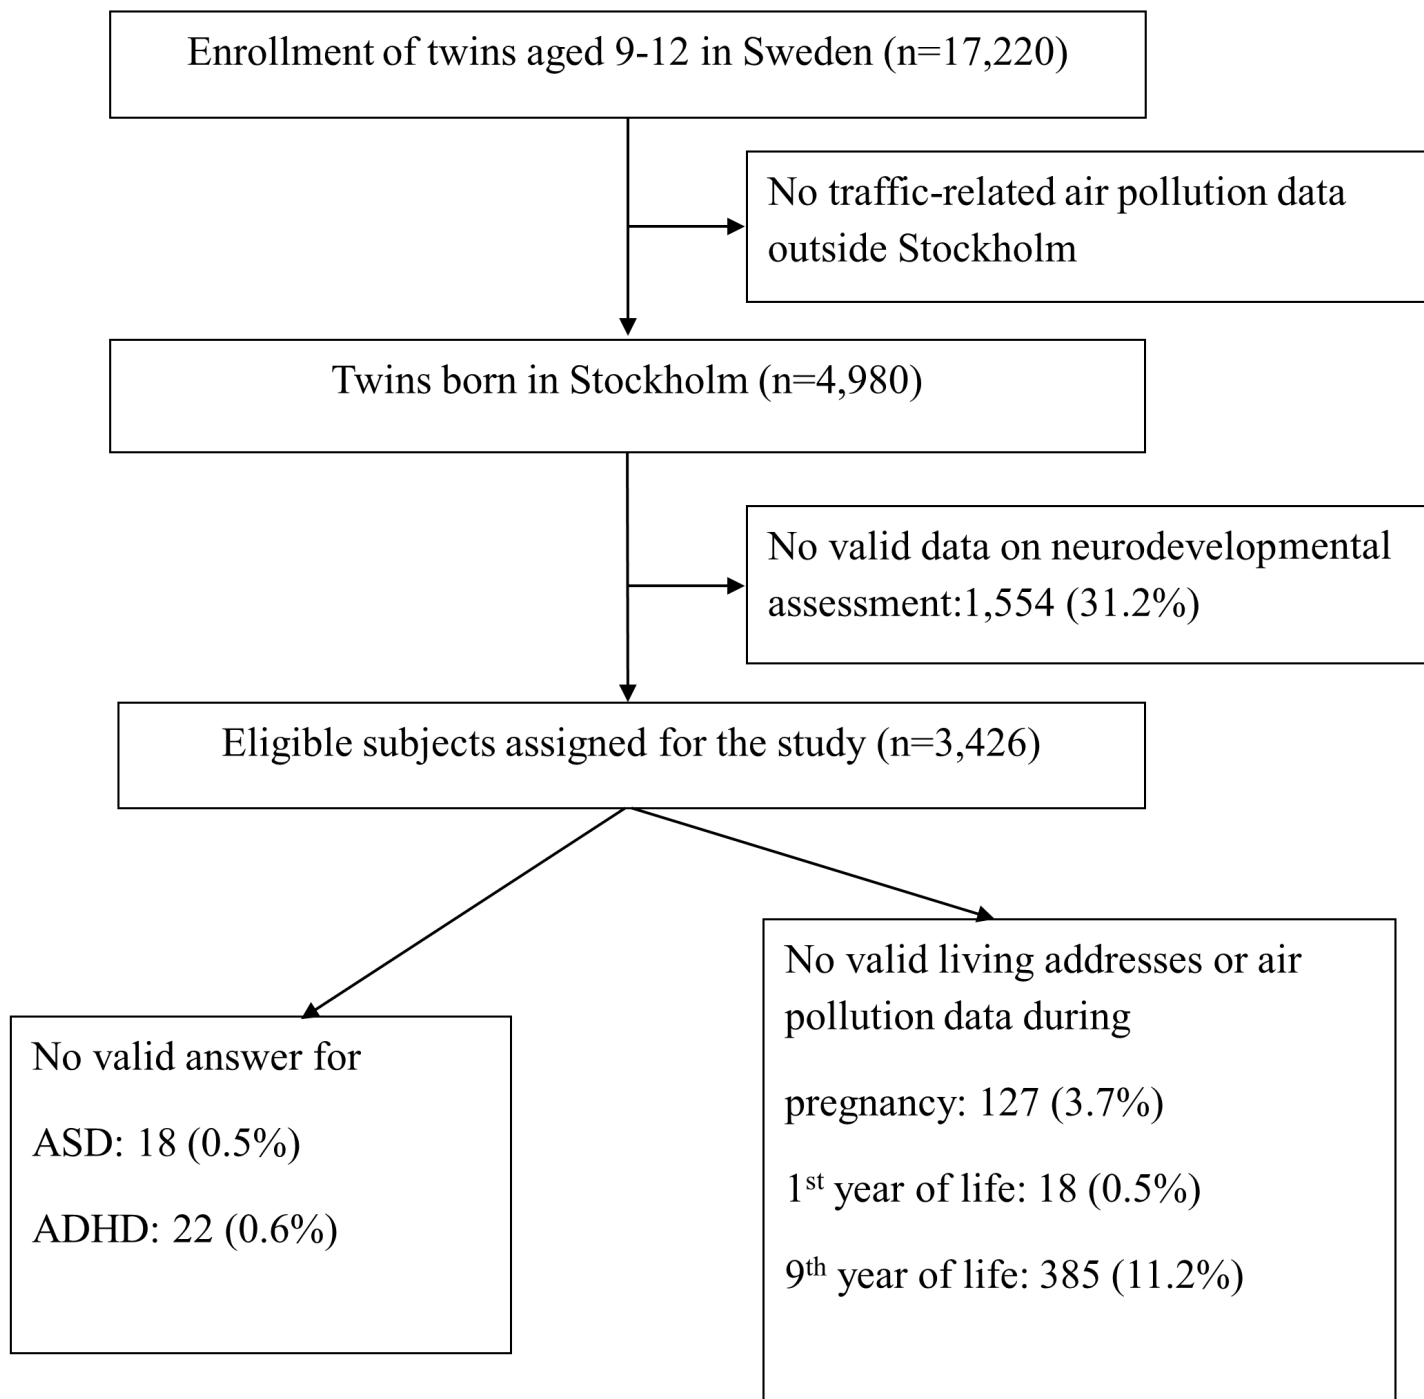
Enrollment of twins aged 9-12 in Sweden (n=17,220)

No traffic-related air pollution data outside Stockholm

Twins born in Stockholm (n=4,980)

No valid data on neurodevelopmental assessment:1,554 (31.2%)

Eligible subjects assigned for the study (n=3,426)

No valid answer for

ASD: 18 (0.5%)

ADHD: 22 (0.6%)

No valid living addresses or air pollution data during

pregnancy: 127 (3.7%)

1$^{st}$ year of life: 18 (0.5%)

9$^{th}$ year of life: 385 (11.2%)